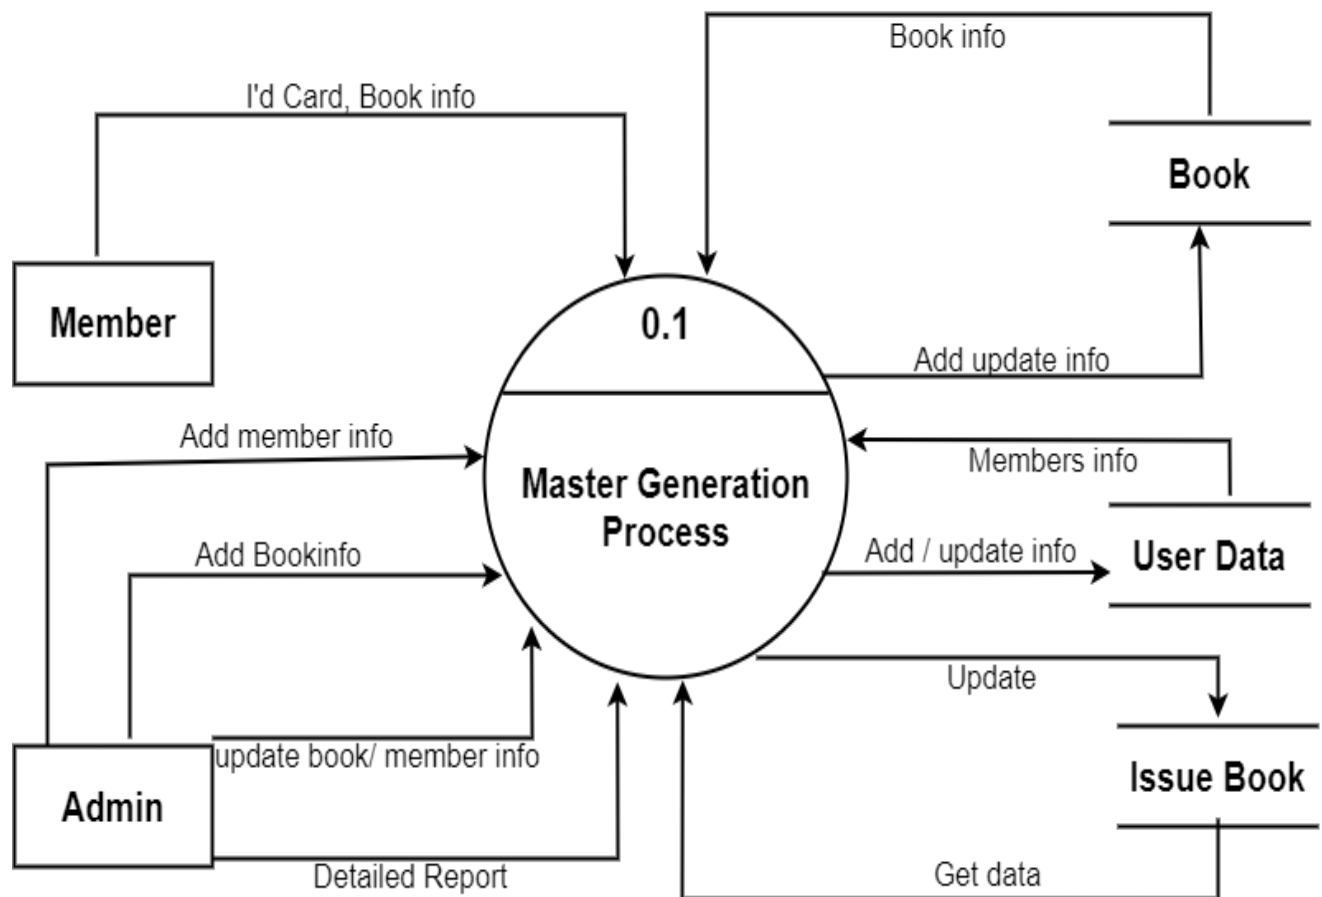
Book info

I'd Card, Book info

Book

Member

0.1

Add update info

Add member info

Master Generation Process

Members info

Add Bookinfo

Add / update info

User Data

Update

update book/ member info

Admin

Issue Book

Detailed Report

Get data